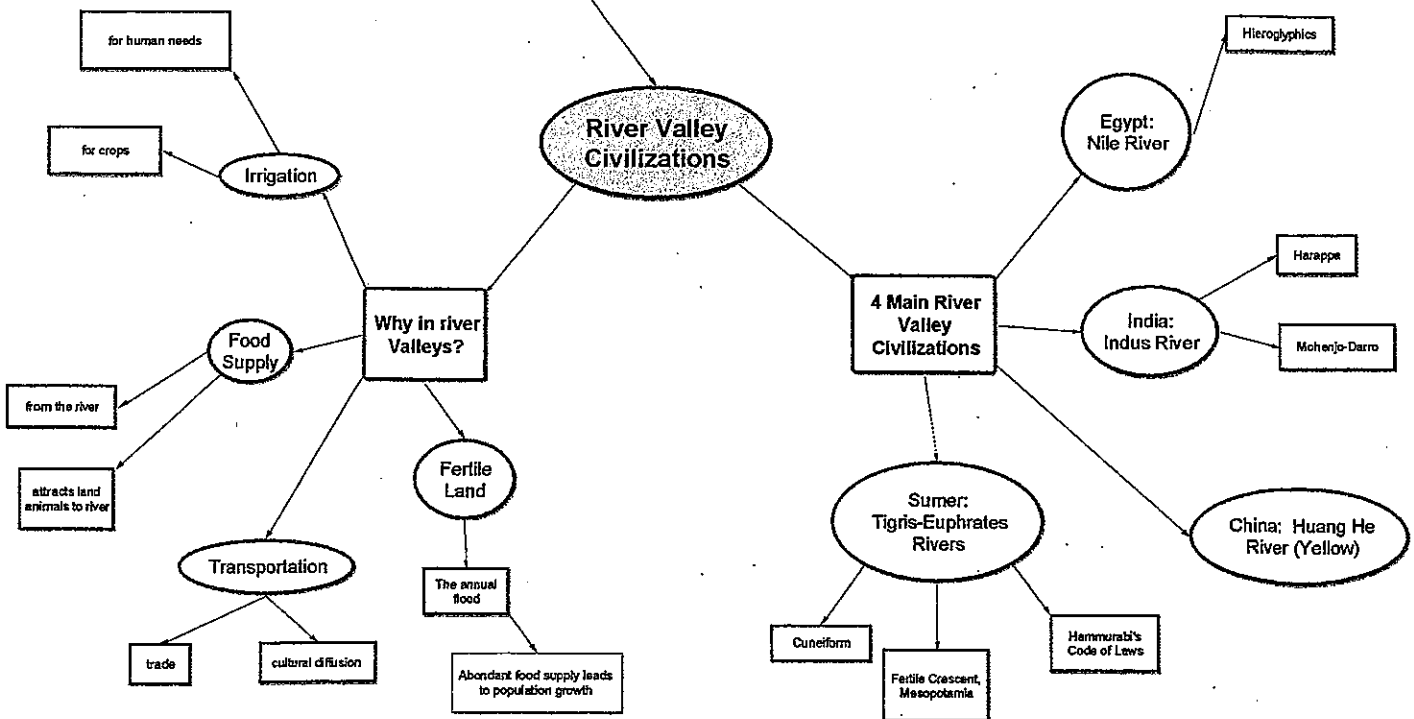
for human needs

for crops

Irrigation

River Valley Civilizations

Hieroglyphics

Egypt: Nile River

Harappa

India: Indus River

Mohenjo-Darro

Why in river Valleys?

4 Main River Valley Civilizations

Food Supply

from the river

attracts land animals to river

Fertile Land

Sumer: Tigris-Euphrates Rivers

China: Huang He River (Yellow)

Transportation

The annual flood

trade

cultural diffusion

Abondant food supply leads to population growth

Cuneiform

Fertile Crescent, Mesopotamia

Hammurabi's Code of Laws